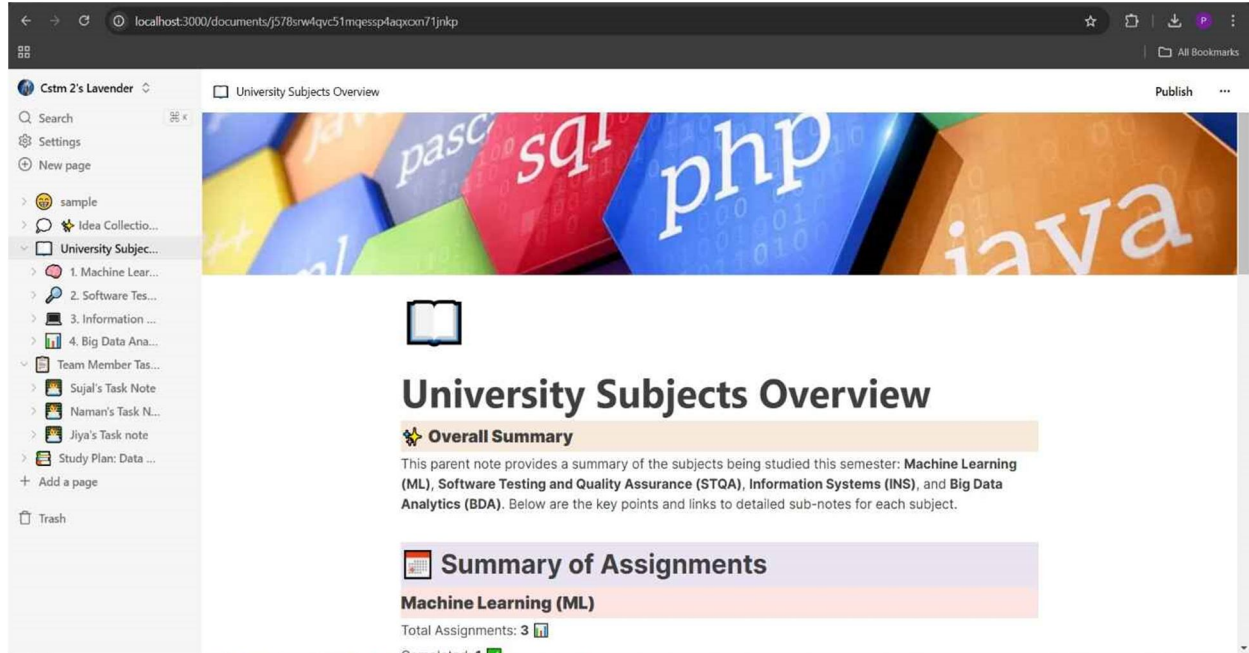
localhost:3000/documents/j578srw4qvc51mqessp4aqxcxn71jnkp

All Bookmarks

Cstm 2's Lavender

Search ⌘K
Settings
New page

sample
Idea Collectio...
University Subjec...
1. Machine Lear...
2. Software Tes...
3. Information ...
4. Big Data Ana...
Team Member Tas...
Sujal's Task Note
Naman's Task N...
Jiya's Task note
Study Plan: Data ...
Add a page

Trash

University Subjects Overview

Publish ···

pasc sql php java

University Subjects Overview

Overall Summary

This parent note provides a summary of the subjects being studied this semester: **Machine Learning (ML)**, **Software Testing and Quality Assurance (STQA)**, **Information Systems (INS)**, and **Big Data Analytics (BDA)**. Below are the key points and links to detailed sub-notes for each subject.

Summary of Assignments

Machine Learning (ML)

Total Assignments: **3**

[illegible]